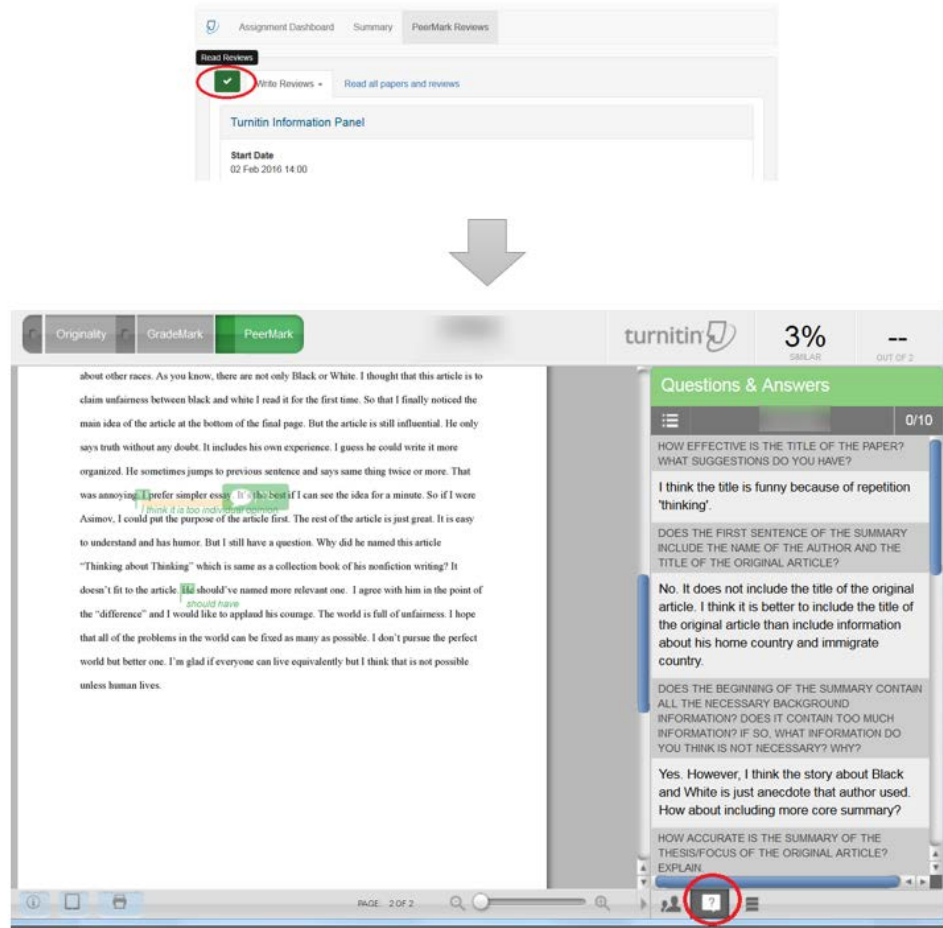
Assignment Dashboard   Summary   PeerMark Reviews

Read Reviews

Write Reviews ▾   Read all papers and reviews

Turnitin Information Panel

Start Date
02 Feb 2016 14:00

Originality   GradeMark   PeerMark

turnitin   3% SIMILAR   -- OUT OF 2

about other races. As you know, there are not only Black or White. I thought that this article is to claim unfairness between black and white I read it for the first time. So that I finally noticed the main idea of the article at the bottom of the final page. But the article is still influential. He only says truth without any doubt. It includes his own experience. I guess he could write it more organized. He sometimes jumps to previous sentence and says same thing twice or more. That was annoying. I prefer simpler essay. It's the best if I can see the idea for a minute. So if I were Asimov, I could put the purpose of the article first. The rest of the article is just great. It is easy to understand and has humor. But I still have a question. Why did he named this article "Thinking about Thinking" which is same as a collection book of his nonfiction writing? It doesn't fit to the article. He should've named more relevant one. I agree with him in the point of the "difference" and I would like to applaud his courage. The world is full of unfairness. I hope that all of the problems in the world can be fixed as many as possible. I don't pursue the perfect world but better one. I'm glad if everyone can live equivalently but I think that is not possible unless human lives.

I think it is too individual opinion

should have

Questions & Answers

0/10

HOW EFFECTIVE IS THE TITLE OF THE PAPER? WHAT SUGGESTIONS DO YOU HAVE?

I think the title is funny because of repetition 'thinking'.

DOES THE FIRST SENTENCE OF THE SUMMARY INCLUDE THE NAME OF THE AUTHOR AND THE TITLE OF THE ORIGINAL ARTICLE?

No. It does not include the title of the original article. I think it is better to include the title of the original article than include information about his home country and immigrate country.

DOES THE BEGINNING OF THE SUMMARY CONTAIN ALL THE NECESSARY BACKGROUND INFORMATION? DOES IT CONTAIN TOO MUCH INFORMATION? IF SO, WHAT INFORMATION DO YOU THINK IS NOT NECESSARY? WHY?

Yes. However, I think the story about Black and White is just anecdote that author used. How about including more core summary?

HOW ACCURATE IS THE SUMMARY OF THE THESIS/FOCUS OF THE ORIGINAL ARTICLE? EXPLAIN

PAGE: 2 OF 2